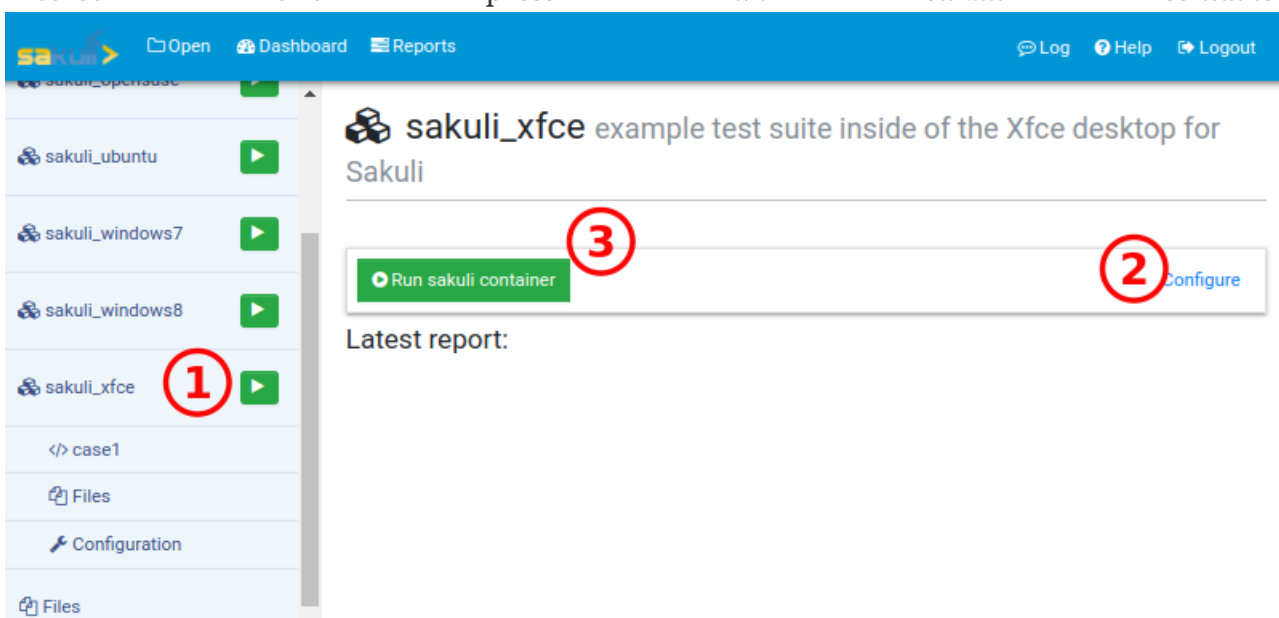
sakuli
Open Dashboard Reports
Log Help Logout

sakuli_opensuse
sakuli_ubuntu
sakuli_windows7
sakuli_windows8
sakuli_xfce
1
</> case1
Files
Configuration
Files

sakuli_xfce example test suite inside of the Xfce desktop for Sakuli

3
Run sakuli container
2
Configure

Latest report: